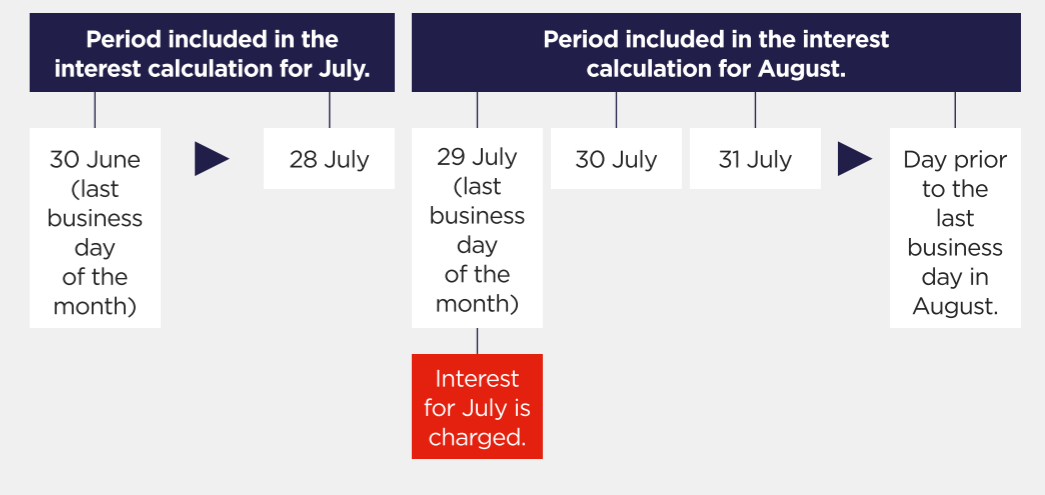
Period included in the interest calculation for July.

Period included in the interest calculation for August.

30 June (last business day of the month)

28 July

29 July (last business day of the month)

30 July

31 July

Day prior to the last business day in August.

Interest for July is charged.